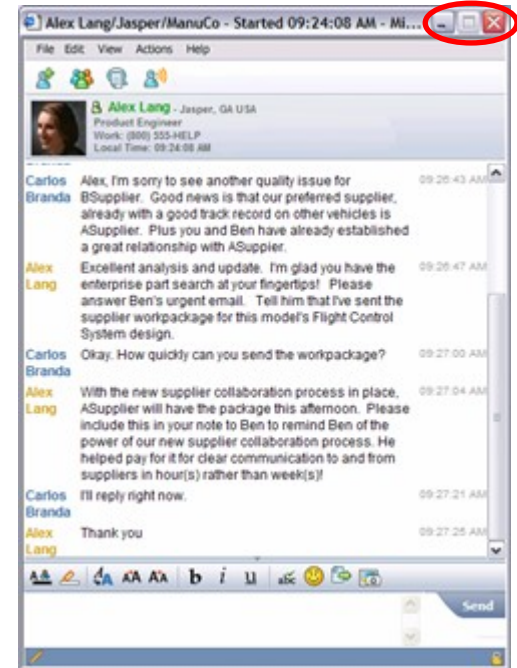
Alex Lang/Jasper/ManuCo - Started 09:24:08 AM - Mi...

File Edit View Actions Help

Alex Lang - Jasper, GA USA
Product Engineer
Work: (800) 555-HELP
Local Time: 09:24:08 AM

| | | |
|---|---|---|
| Carlos Branda | Alex, I'm sorry to see another quality issue for BSupplier. Good news is that our preferred supplier, already with a good track record on other vehicles is ASupplier. Plus you and Ben have already established a great relationship with ASuppier. | 09:26:43 AM |
| Alex Lang | Excellent analysis and update. I'm glad you have the enterprise part search at your fingertips! Please answer Ben's urgent email. Tell him that I've sent the supplier workpackage for this model's Flight Control System design. | 09:26:47 AM |
| Carlos Branda | Okay. How quickly can you send the workpackage? | 09:27:00 AM |
| Alex Lang | With the new supplier collaboration process in place, ASupplier will have the package this afternoon. Please include this in your note to Ben to remind Ben of the power of our new supplier collaboration process. He helped pay for it for clear communication to and from suppliers in hour(s) rather than week(s)! | 09:27:04 AM |
| Carlos Branda | I'll reply right now. | 09:27:21 AM |
| Alex Lang | Thank you | 09:27:25 AM |

Send